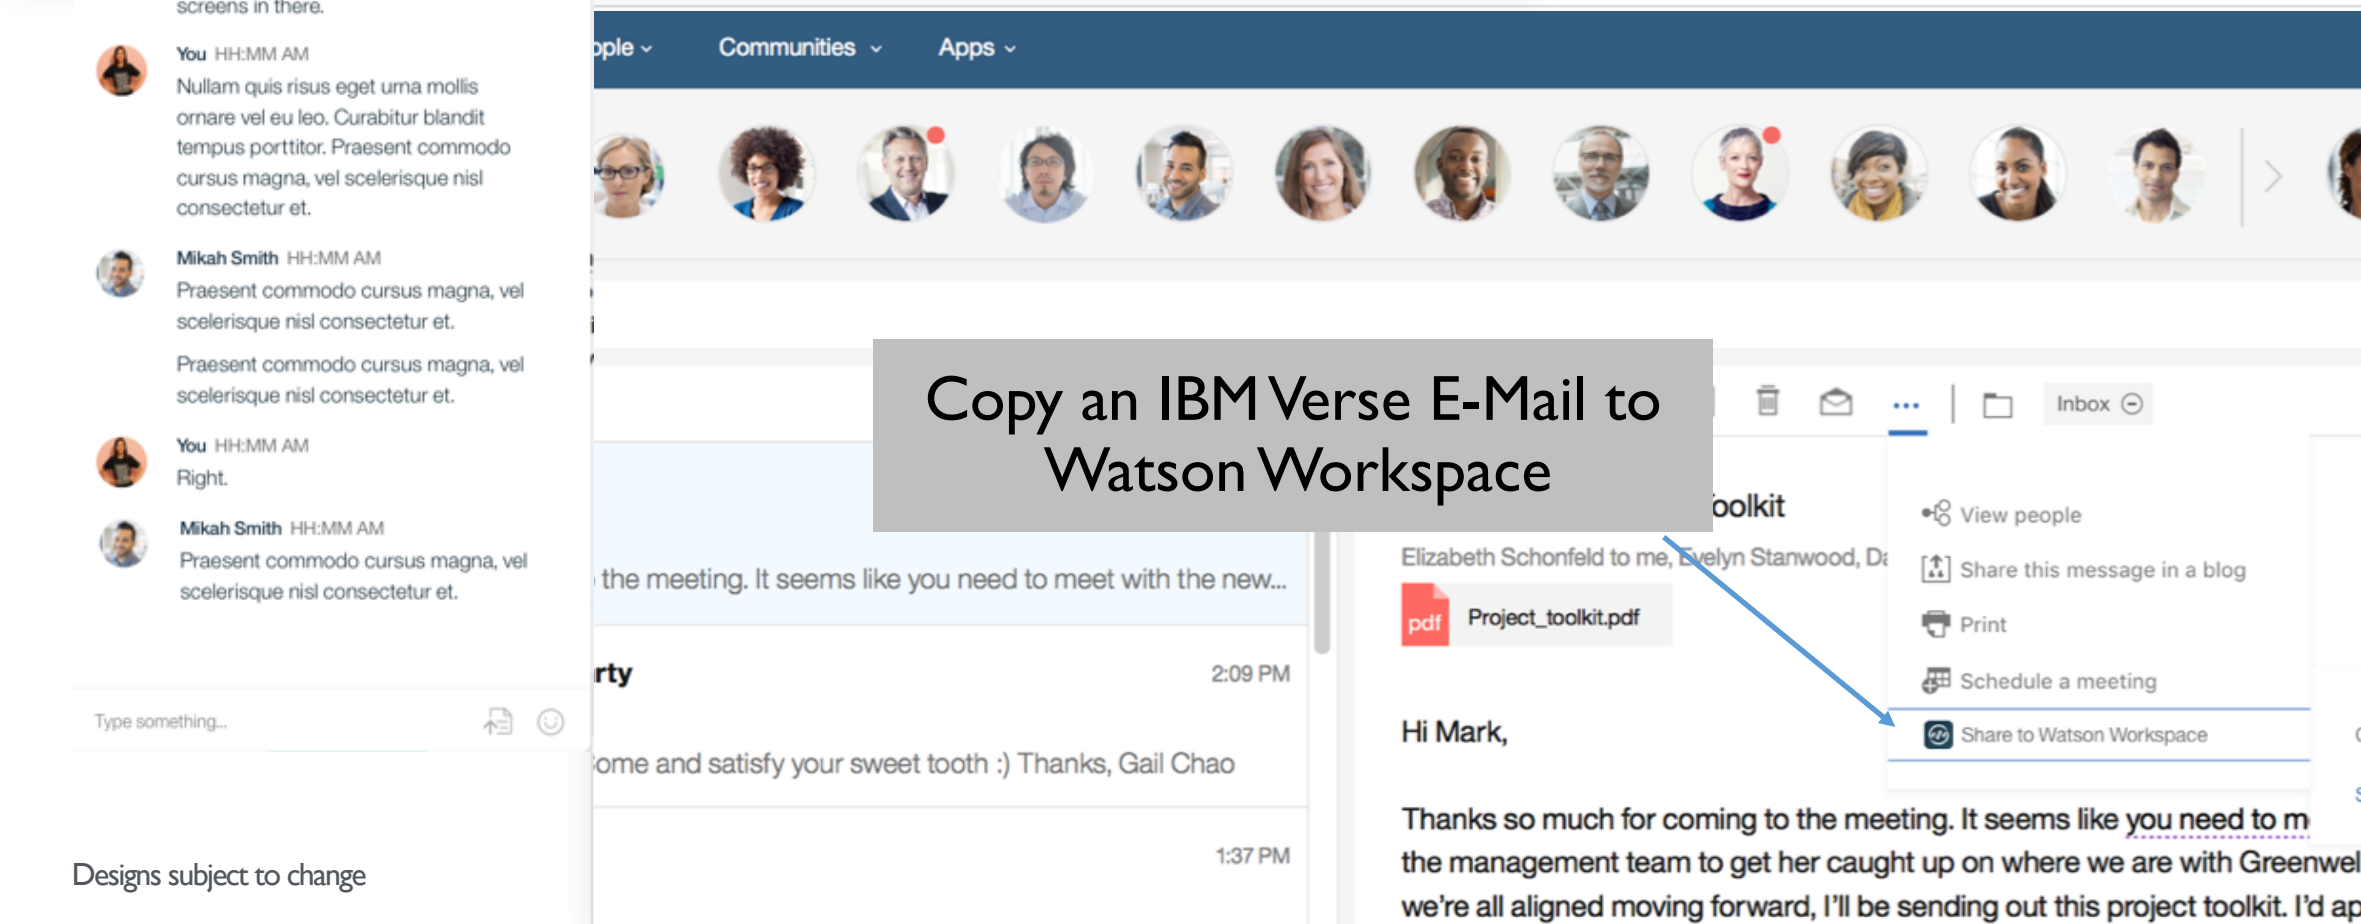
screens in there.

You HH:MM AM
Nullam quis risus eget urna mollis ornare vel eu leo. Curabitur blandit tempus porttitor. Praesent commodo cursus magna, vel scelerisque nisl consectetur et.

Mikah Smith HH:MM AM
Praesent commodo cursus magna, vel scelerisque nisl consectetur et.

Praesent commodo cursus magna, vel scelerisque nisl consectetur et.

You HH:MM AM
Right.

Mikah Smith HH:MM AM
Praesent commodo cursus magna, vel scelerisque nisl consectetur et.

Type something...

Designs subject to change

ople Communities Apps

Copy an IBM Verse E-Mail to Watson Workspace

Inbox

the meeting. It seems like you need to meet with the new...

rty 2:09 PM

ome and satisfy your sweet tooth :) Thanks, Gail Chao

1:37 PM

oolkit

Elizabeth Schonfeld to me, Evelyn Stanwood, Da

pdf Project_toolkit.pdf

View people
Share this message in a blog
Print
Schedule a meeting
Share to Watson Workspace

Hi Mark,

Thanks so much for coming to the meeting. It seems like you need to m
the management team to get her caught up on where we are with Greenwel
we're all aligned moving forward, I'll be sending out this project toolkit. I'd ap